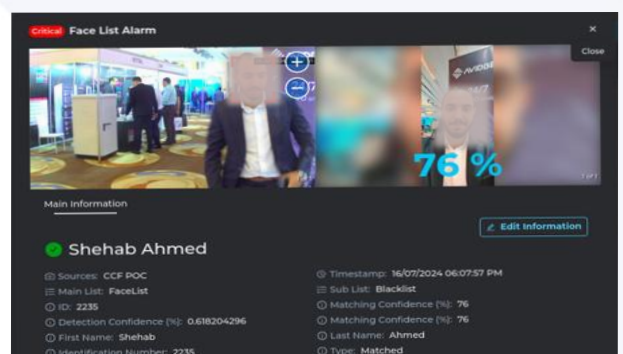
Critical Face List Alarm

×
Close

+
−

AVIDG

76 %

1 of 1

Main Information

Edit Information

Shehab Ahmed

Sources: CCF POC
Main List: FaceList
ID: 2235
Detection Confidence (%): 0.618204296
First Name: Shehab
Identification Number: 2235

Timestamp: 16/07/2024 06:07:57 PM
Sub List: Blacklist
Matching Confidence (%): 76
Matching Confidence (%): 76
Last Name: Ahmed
Type: Matched